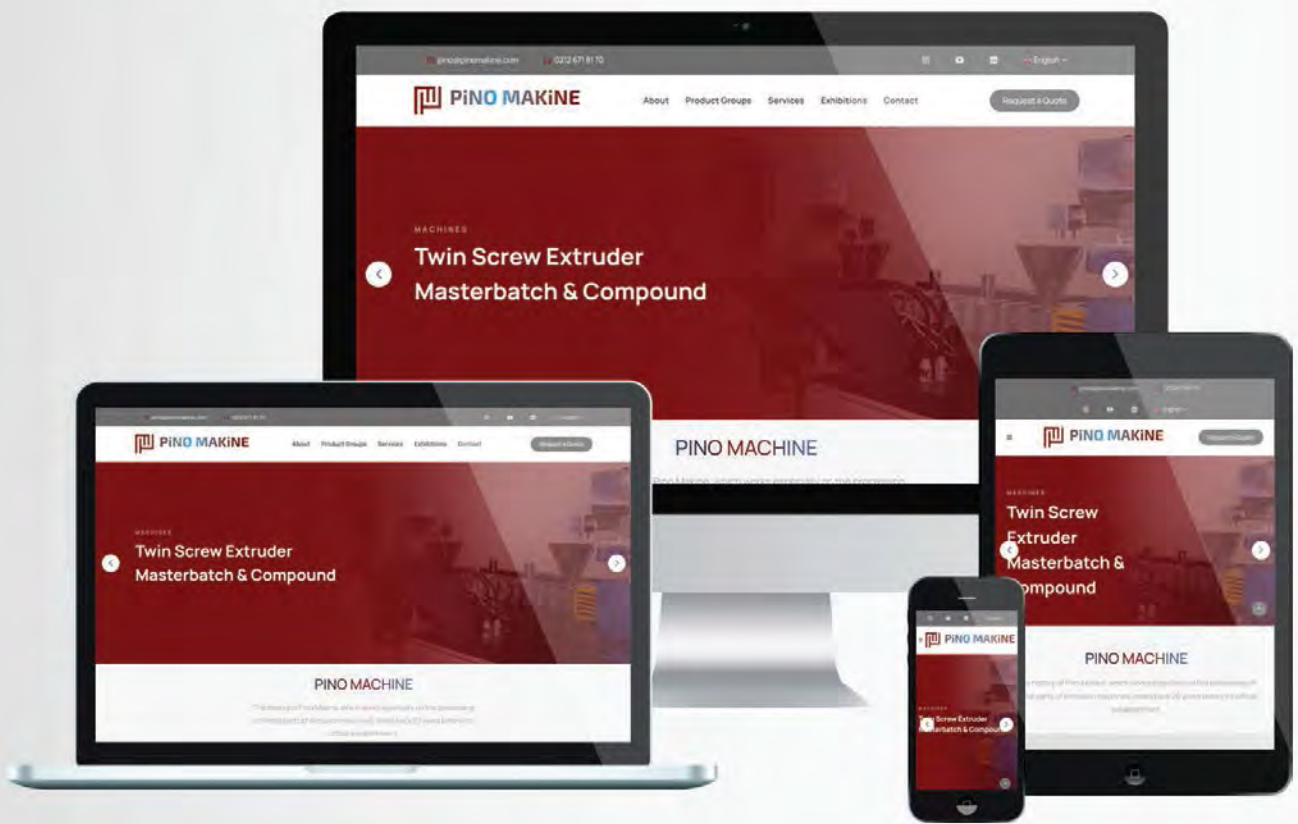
pino@pinomakine.com 0212 671 81 70 English

PiNO MAKiNE

About Product Groups Services Exhibitions Contact

Request a Quote

MACHINES

Twin Screw Extruder Masterbatch & Compound

PINO MACHINE

Pino Makine, which works especially on the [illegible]

PiNO MAKiNE

About Product Groups Services Exhibitions Contact

Request a Quote

MACHINES

Twin Screw Extruder Masterbatch & Compound

PINO MACHINE

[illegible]

PiNO MAKiNE

Request a Quote

MACHINES

Twin Screw Extruder Masterbatch & Compound

PINO MACHINE

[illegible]

PiNO MAKiNE

MACHINES

Twin Screw Extruder Masterbatch & Compound